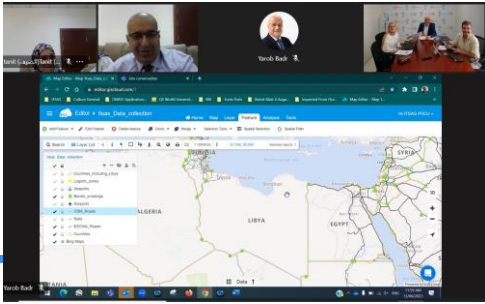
Yarob Badr

Yarob Badr

Editor » Itsaw_Data_collection

Home Map Layer Feature Analysis Tools

Search Layer List

Itsaw_Data_collection

Countries_including_Libya

Logistic_zones

Seaports

Border_crossings

Airports

OSM_Roads

Rails

ESCWA_Roads

Countries

Bing Maps

ALGERIA

LIBYA

EGYPT

SYRIA

Data